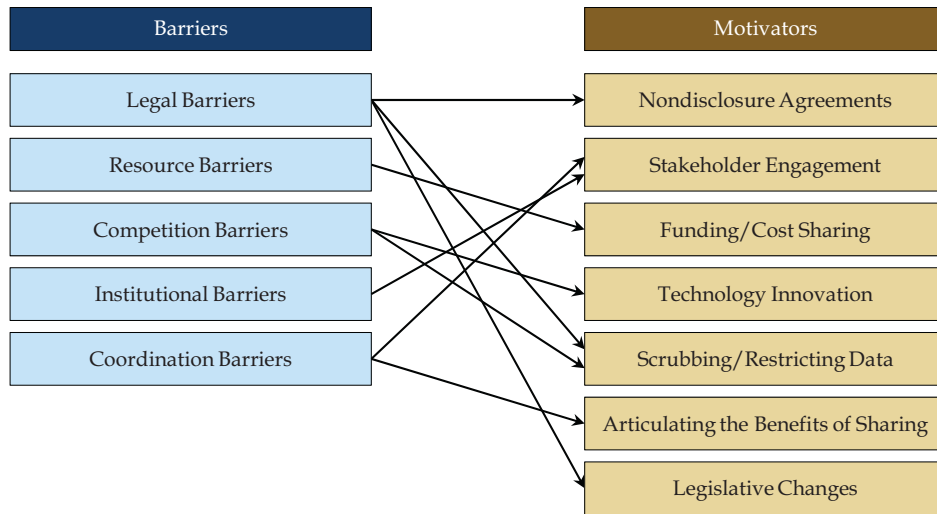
Barriers

Legal Barriers

Resource Barriers

Competition Barriers

Institutional Barriers

Coordination Barriers

Motivators

Nondisclosure Agreements

Stakeholder Engagement

Funding/Cost Sharing

Technology Innovation

Scrubbing/Restricting Data

Articulating the Benefits of Sharing

Legislative Changes